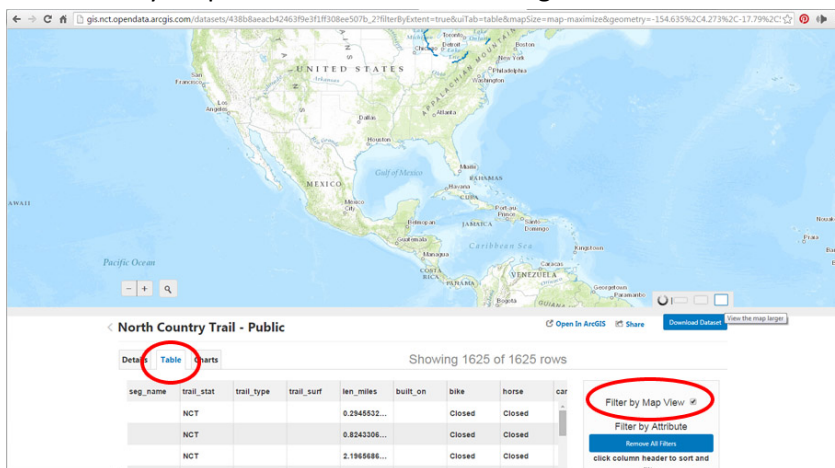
gis.nct.opendata.arcgis.com/datasets/438b8aeacb42463f9e3f1ff308ee507b_2?filterByExtent=true&uiTab=table&mapSize=map-maximize&geometry=-154.635%2C4.273%2C-17.79%2C!

UNITED STATES
San Francisco
Los Angeles
San Diego
Chicago
Detroit
Boston
New York
Philadelphia
Washington
Dallas
Houston
Miami
Gulf of Mexico
MEXICO
Mexico City
BAHAMAS
Havana
CUBA
Port-au-Prince
Santo Domingo
JAMAICA
Caribbean Sea
Kingstown
Guatemala
Managua
COSTA RICA
PANAMA
Caracas
VENEZUELA
Georgetown
Paramaribo
Bogota
Pacific Ocean
AWAII

North Country Trail - Public
Open in ArcGIS
Share
Download Dataset
View the map larger

Details
Table
Charts

Showing 1625 of 1625 rows

| seg_name | trail_stat | trail_type | trail_surf | len_miles | built_on | bike | horse | car |
|---|---|---|---|---|---|---|---|---|
| | NCT | | | 0.2945532... | | Closed | Closed | |
| | NCT | | | 0.8243306... | | Closed | Closed | |
| | NCT | | | 2.1965686... | | Closed | Closed | |

Filter by Map View
Filter by Attribute
Remove All Filters
click column header to sort and